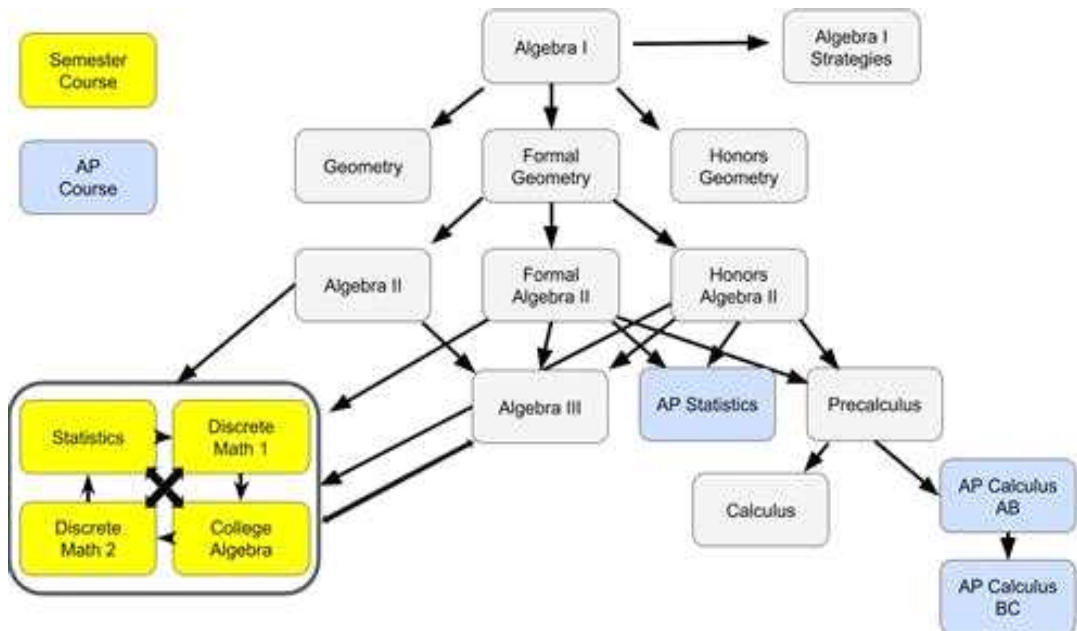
Semester Course

AP Course

Algebra I

Algebra I Strategies

Geometry

Formal Geometry

Honors Geometry

Algebra II

Formal Algebra II

Honors Algebra II

Statistics

Discrete Math 1

Discrete Math 2

College Algebra

Algebra III

AP Statistics

Precalculus

Calculus

AP Calculus AB

AP Calculus BC